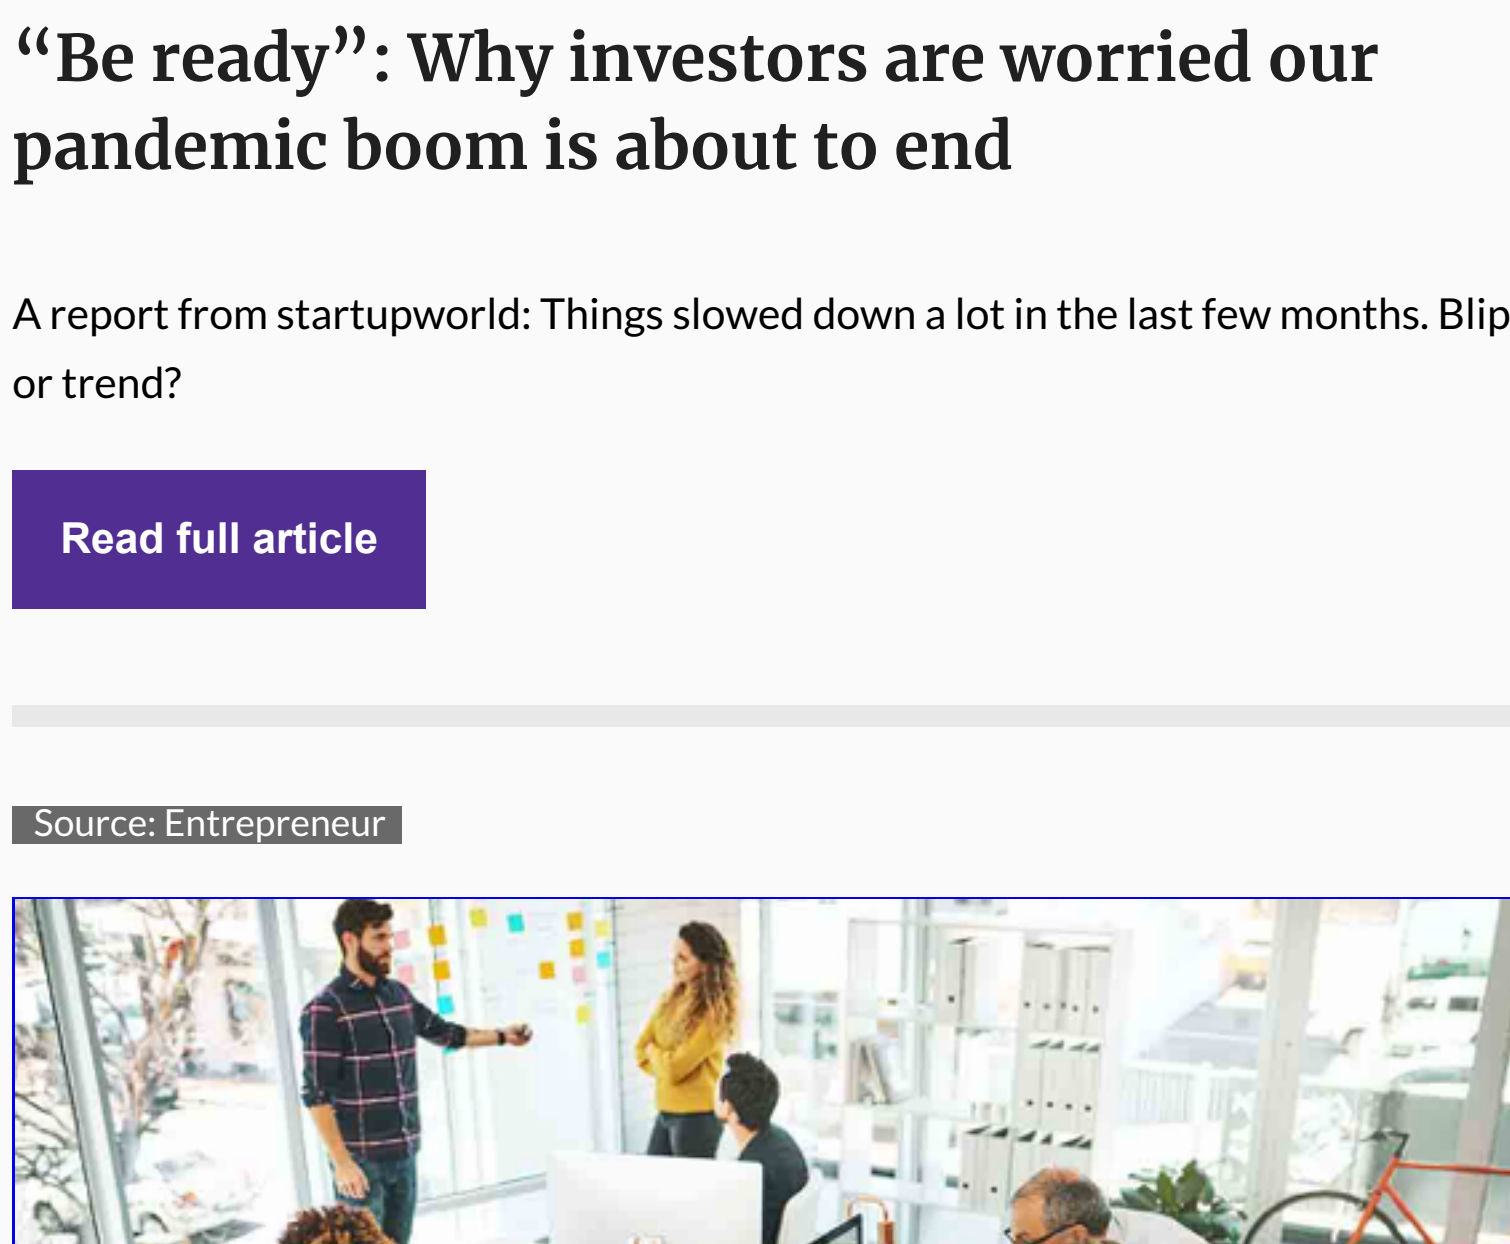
“Be ready”: Why investors are worried our pandemic boom is about to end

A report from startupworld: Things slowed down a lot in the last few months. Blip or trend?

Read full article

Source: Entrepreneur